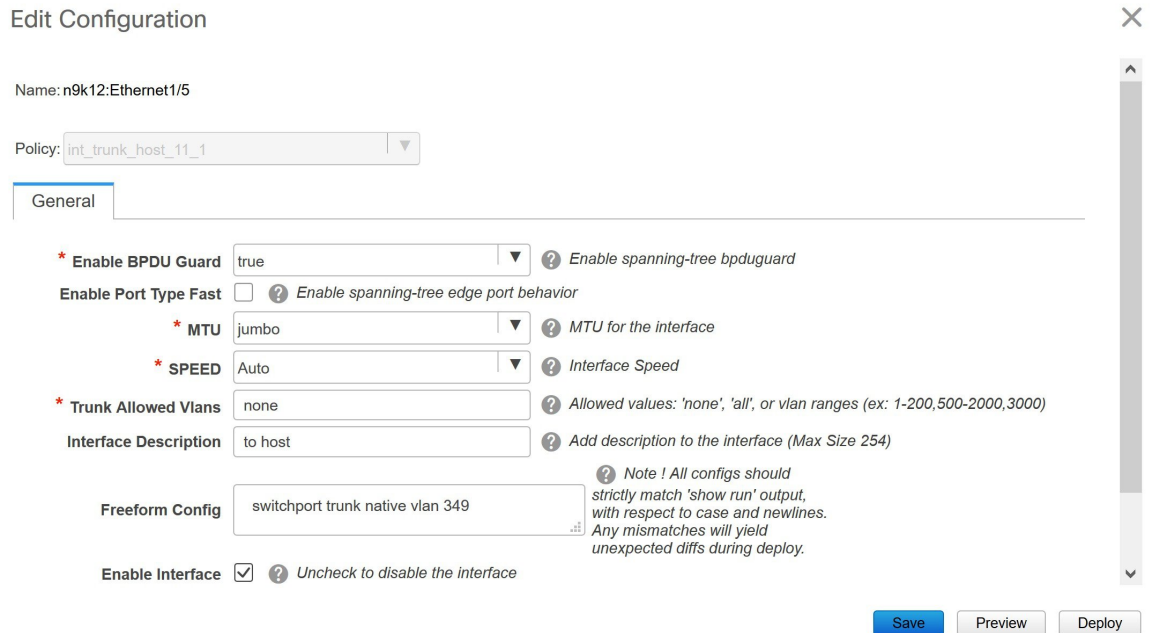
Edit Configuration

×

Name: n9k12:Ethernet1/5

Policy: int_trunk_host_11_1

General

* Enable BPDU Guard true ? Enable spanning-tree bpduguard

Enable Port Type Fast ? Enable spanning-tree edge port behavior

* MTU jumbo ? MTU for the interface

* SPEED Auto ? Interface Speed

* Trunk Allowed Vlans none ? Allowed values: 'none', 'all', or vlan ranges (ex: 1-200,500-2000,3000)

Interface Description to host ? Add description to the interface (Max Size 254)

Freeform Config switchport trunk native vlan 349 ? Note ! All configs should strictly match 'show run' output, with respect to case and newlines. Any mismatches will yield unexpected diffs during deploy.

Enable Interface ? Uncheck to disable the interface

Save Preview Deploy